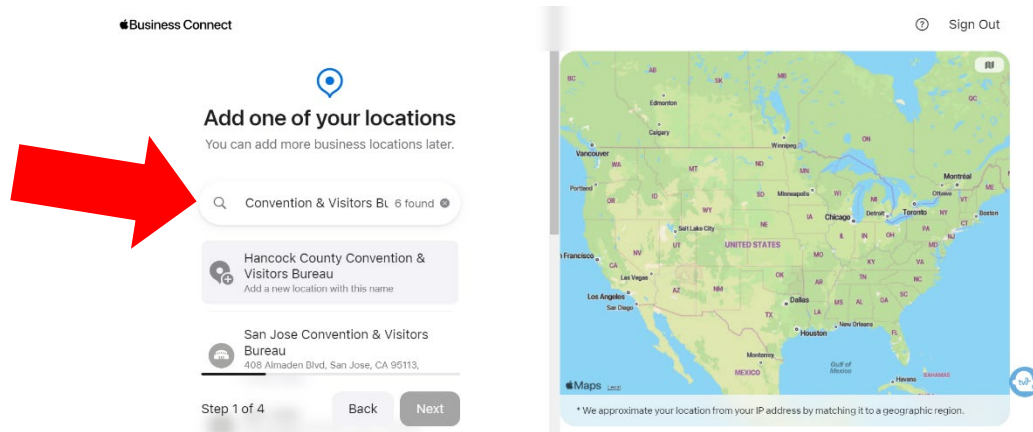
Business Connect

Sign Out

Add one of your locations

You can add more business locations later.

Convention & Visitors Bu 6 found

Hancock County Convention & Visitors Bureau
Add a new location with this name

San Jose Convention & Visitors Bureau
408 Almaden Blvd, San Jose, CA 95113,

Step 1 of 4

Back

Next

AB
Edmonton
Calgary
Vancouver
WA
Portland
OR
MT
ID
WY
NV
UT
Salt Lake City
San Francisco
CA
Las Vegas
Los Angeles
San Diego
AZ
NM
CO
Winnipeg
ND
SD
NE
KS
OK
TX
Dallas
Houston
Monterrey
MEXICO
Gulf of Mexico
UNITED STATES
MN
Minneapolis
IA
MO
AR
LA
New Orleans
WI
IL
Chicago
MI
Detroit
IN
OH
KY
TN
MS
AL
GA
FL
Havana
BAHAMAS
ON
Toronto
Montreal
Ottawa
QC
NY
PA
VA
NC
SC
WV
Boston
ME
NB
NS
Maps Legal

* We approximate your location from your IP address by matching it to a geographic region.